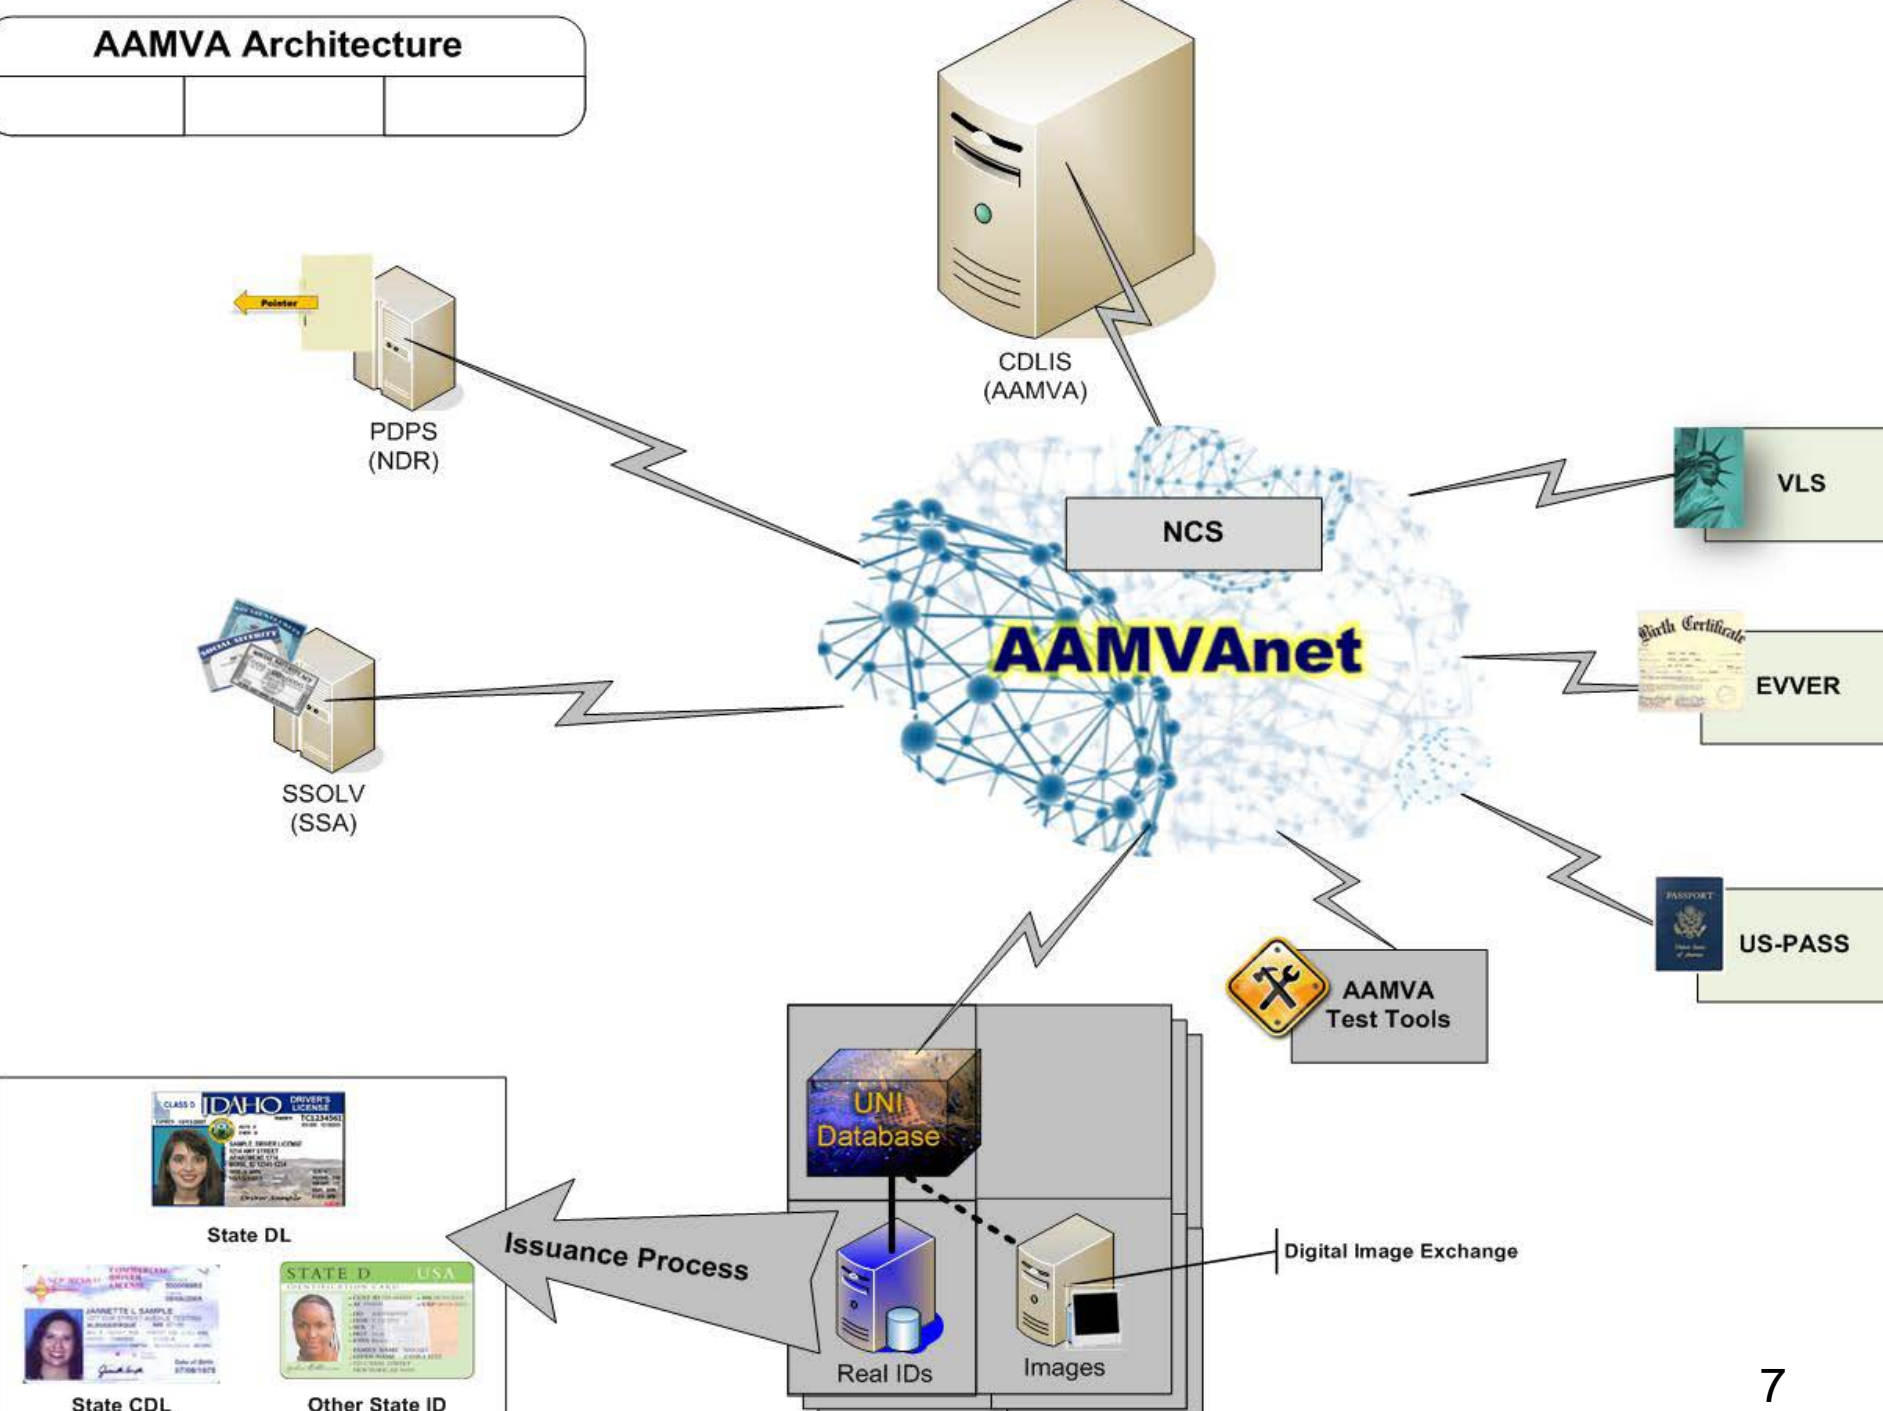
AAMVA Architecture

Pointer

PDPS
(NDR)

CDLIS
(AAMVA)

NCS

AAMVAnet

VLS

EVVER

SSOLV
(SSA)

US-PASS

AAMVA
Test Tools

UNI
Database

Real IDs

Images

Digital Image Exchange

Issuance Process

IDAHO

State DL

STATE ID USA

State CDL

Other State ID

7